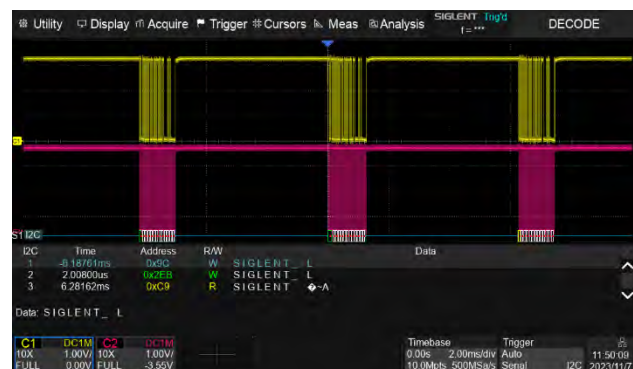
Utility Display Acquire Trigger Cursors Meas Analysis SIGLENT Trig'd f = *** DECODE

S1 I2C

| I2C | Time | Address | R/W | Data |
|---|---|---|---|---|
| 1 | -6.18761ms | 0x50 | W | SIGLENT_ L |
| 2 | 2.00800us | 0x2EB | W | SIGLENT_ L |
| 3 | 6.28162ms | 0xC9 | R | SIGLENT �~A |

Data: SIGLENT_ L

C1 DC1M 10X 1.00V/ FULL 0.00V
C2 DC1M 10X 1.00V/ FULL -3.55V

Timebase 0.00s 2.00ms/div 10.0Mpts 500MSa/s
Trigger Auto Serial I2C
11:50:09 2023/11/7